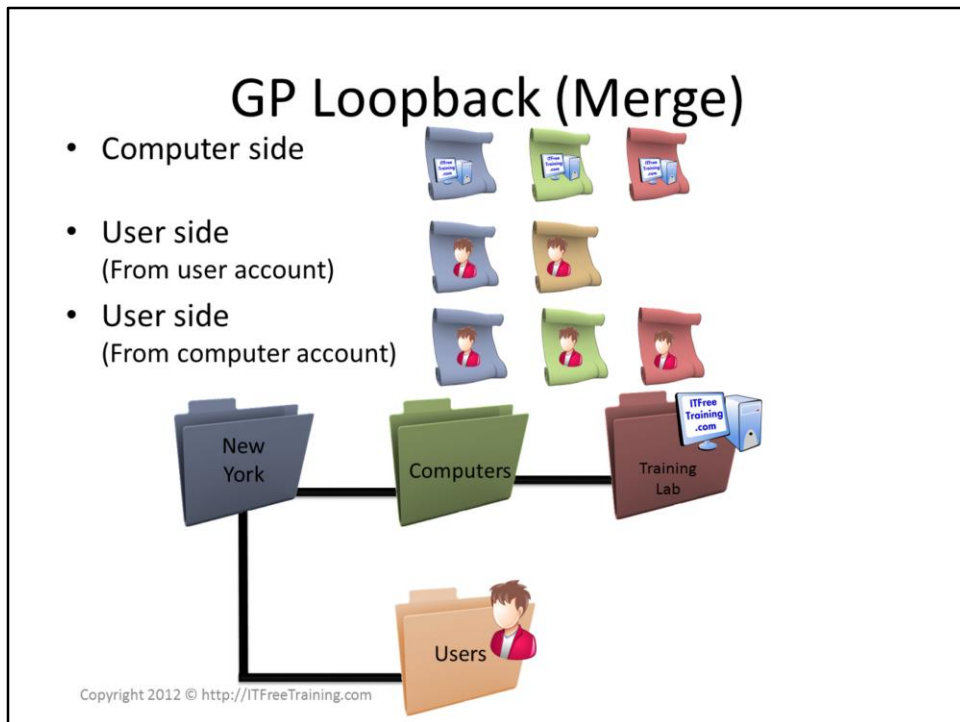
GP Loopback (Merge)

• Computer side

• User side
(From user account)

• User side
(From computer account)

New York

Computers

Training Lab

ITFree Training .com

Users

Copyright 2012 © http://ITFreeTraining.com